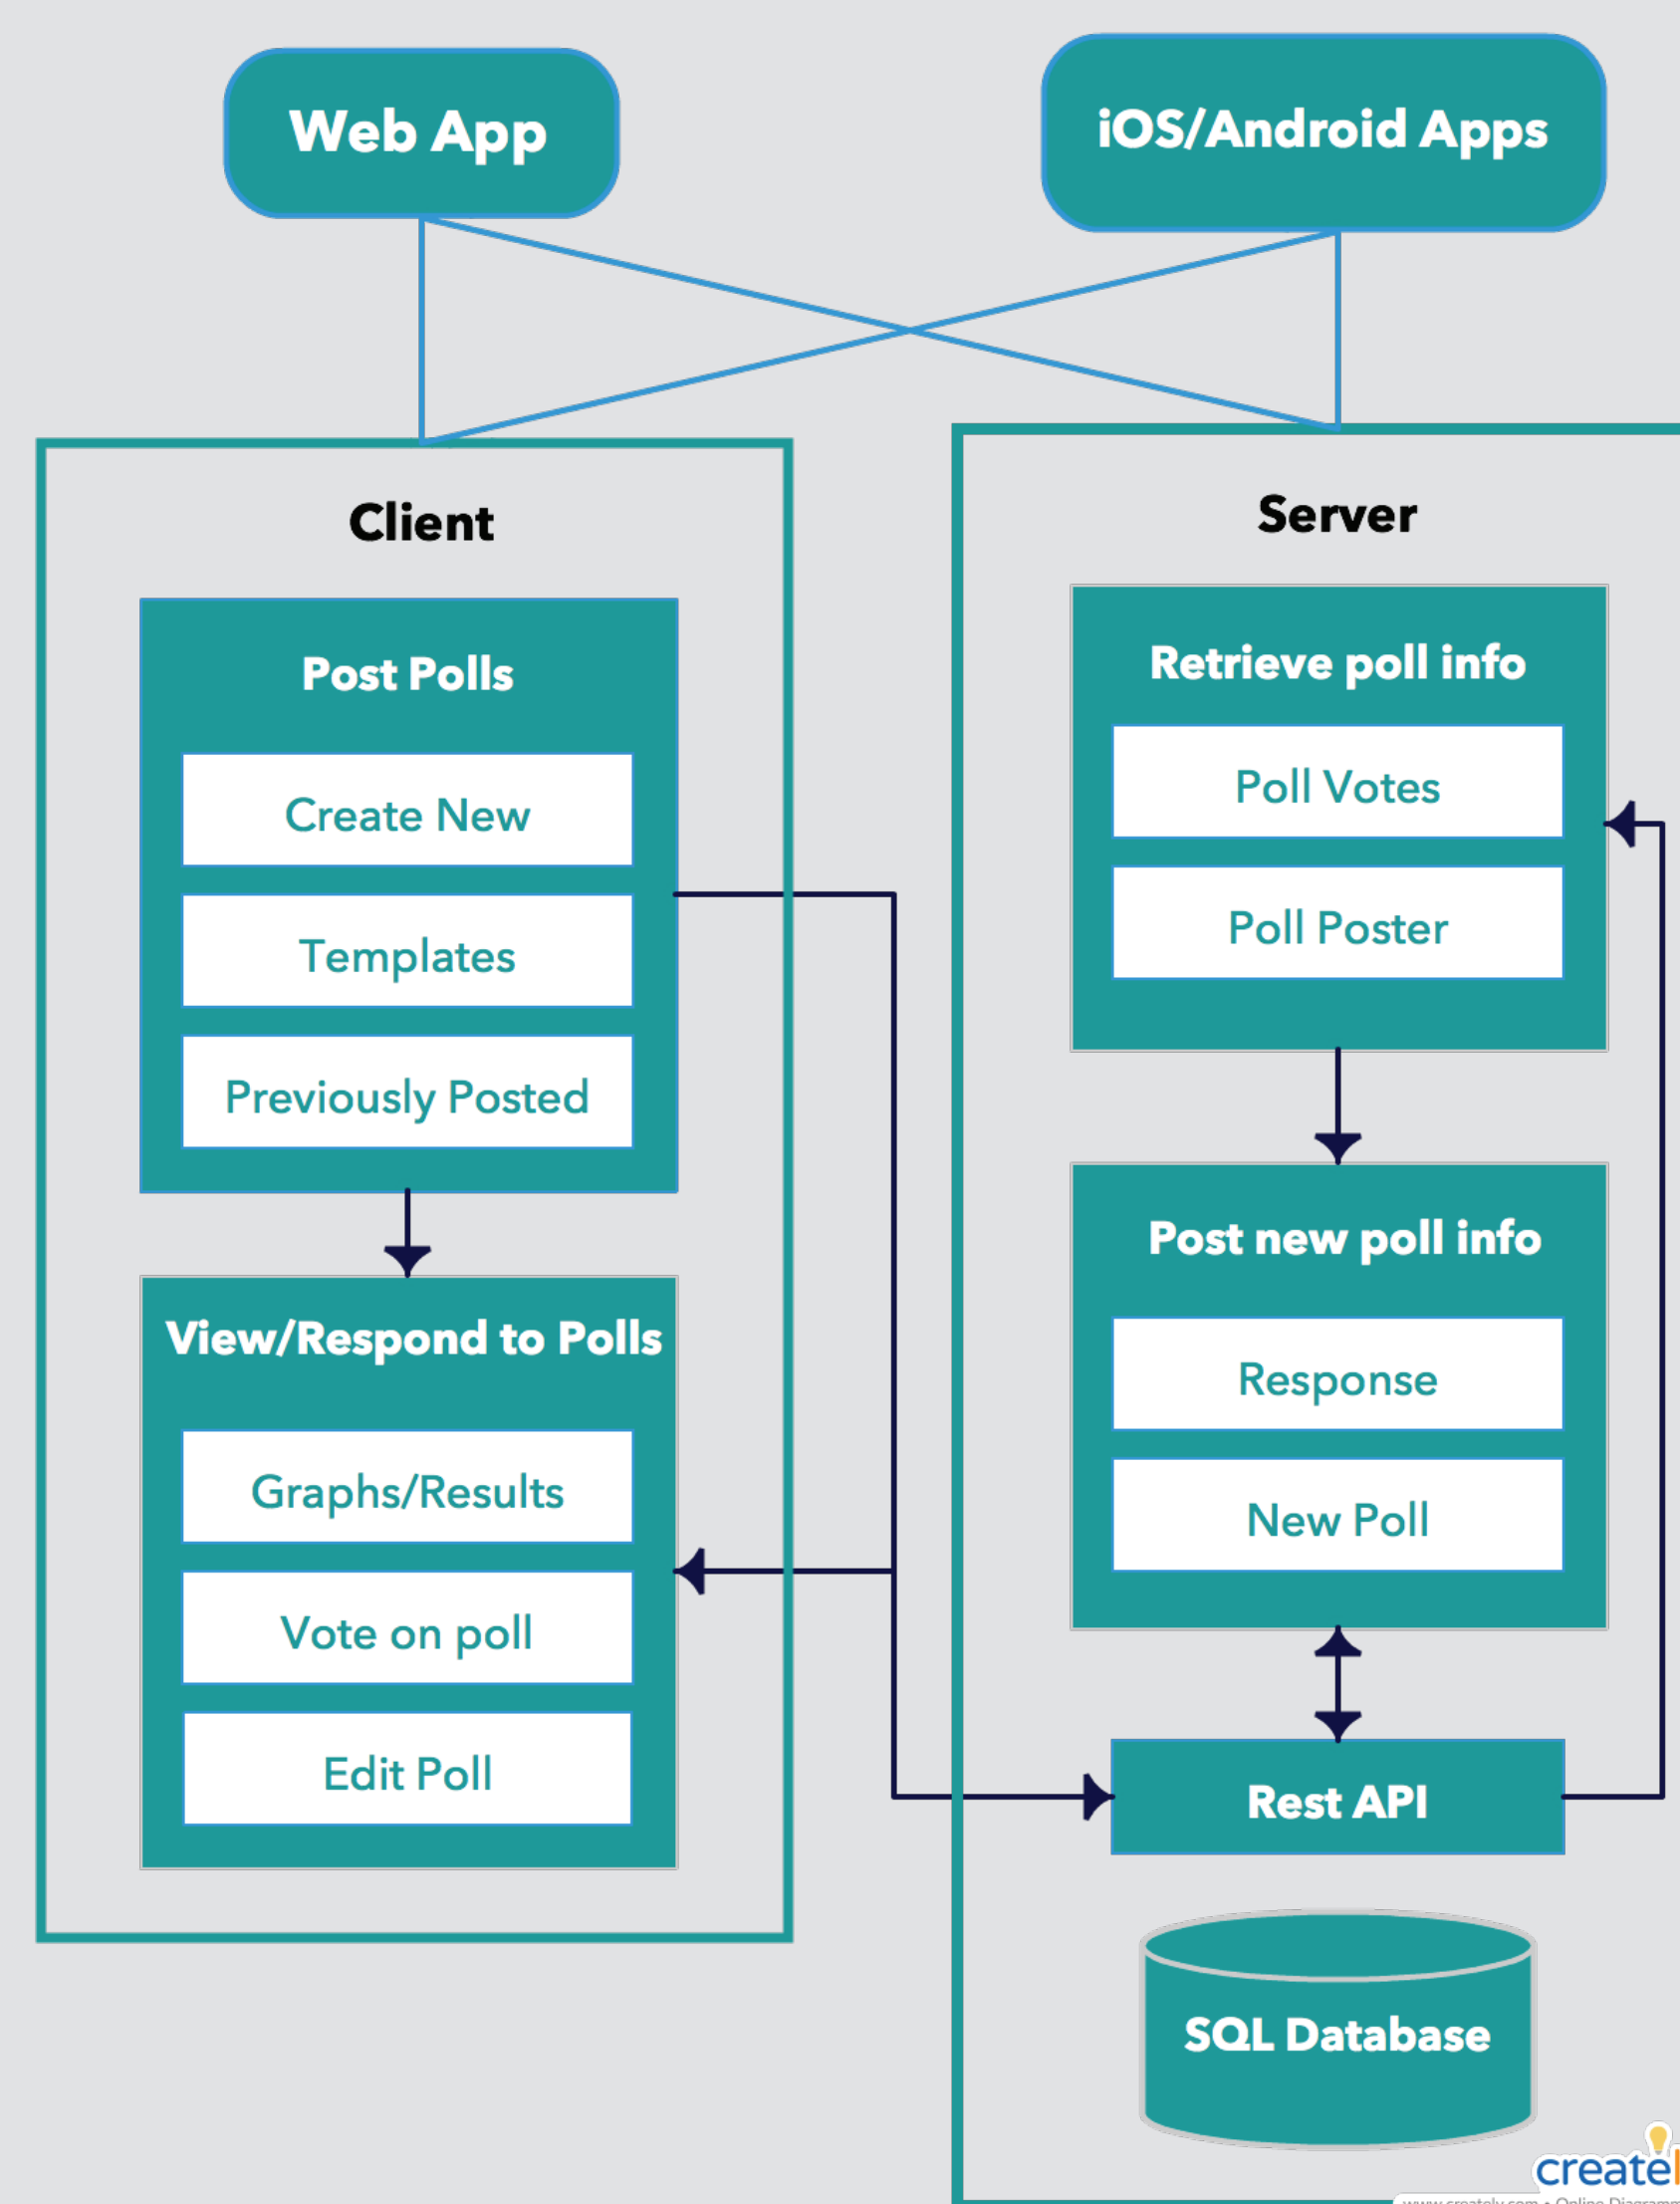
Web App

iOS/Android Apps

Client

Post Polls

Create New

Templates

Previously Posted

View/Respond to Polls

Graphs/Results

Vote on poll

Edit Poll

Server

Retrieve poll info

Poll Votes

Poll Poster

Post new poll info

Response

New Poll

Rest API

SQL Database

create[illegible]

www.creately.com • Online Diagram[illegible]